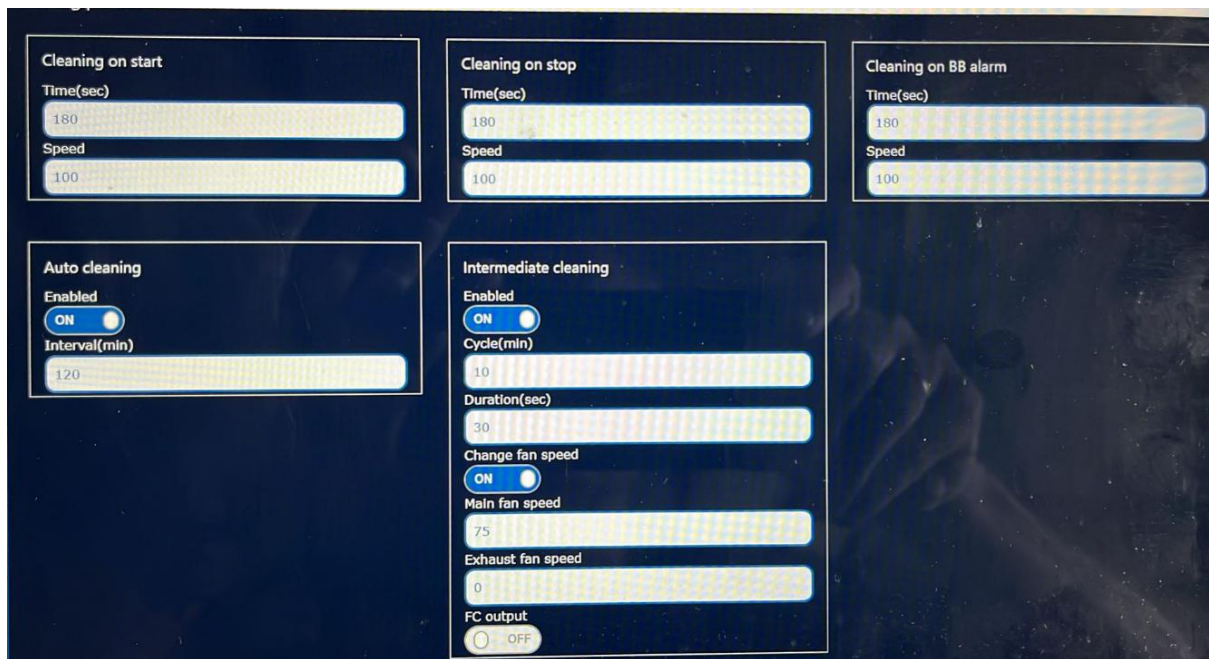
Cleaning on start
Time(sec)
180
Speed
100

Cleaning on stop
Time(sec)
180
Speed
100

Cleaning on BB alarm
Time(sec)
180
Speed
100

Auto cleaning
Enabled
ON
Interval(min)
120

Intermediate cleaning
Enabled
ON
Cycle(min)
10
Duration(sec)
30
Change fan speed
ON
Main fan speed
75
Exhaust fan speed
0
FC output
OFF